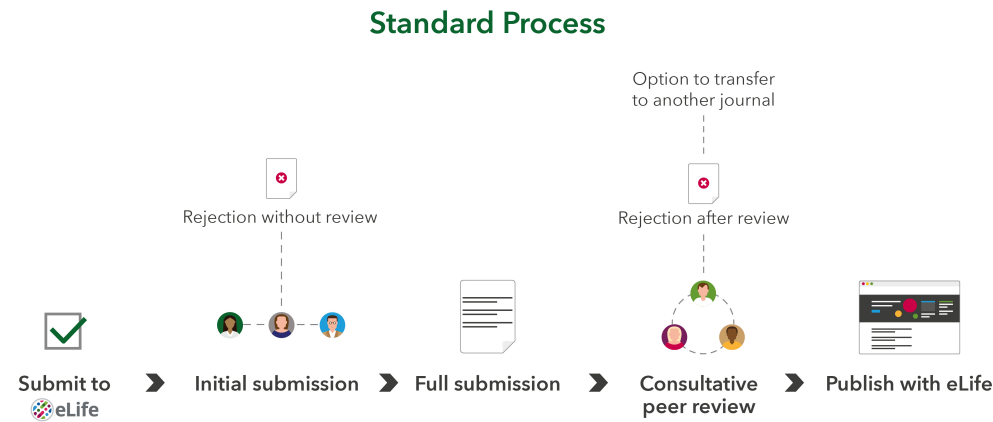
Standard Process

Option to transfer to another journal

Rejection without review

Rejection after review

Submit to eLife

Initial submission

Full submission

Consultative peer review

Publish with eLife